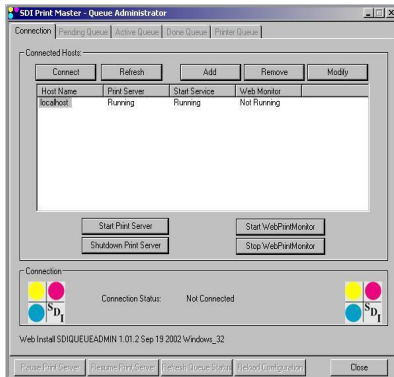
SDI Print Master - Queue Administrator

Connection | Pending Queue | Active Queue | Done Queue | Printer Queue

Connected Hosts:

Connect | Refresh | Add | Remove | Modify

| Host Name | Print Server | Start Service | Web Monitor |
|---|---|---|---|
| localhost | Running | Running | Not Running |

Start Print Server
Shutdown Print Server

Start WebPrintMonitor
Stop WebPrintMonitor

Connection

SDI

Connection Status: Not Connected

SDI

Web Install SDIQUEUEADMIN 1.01.2 Sep 19 2002 Windows_32

Pause Print Server | Resume Print Server | Refresh Queue Status | Reload Configuration | Close